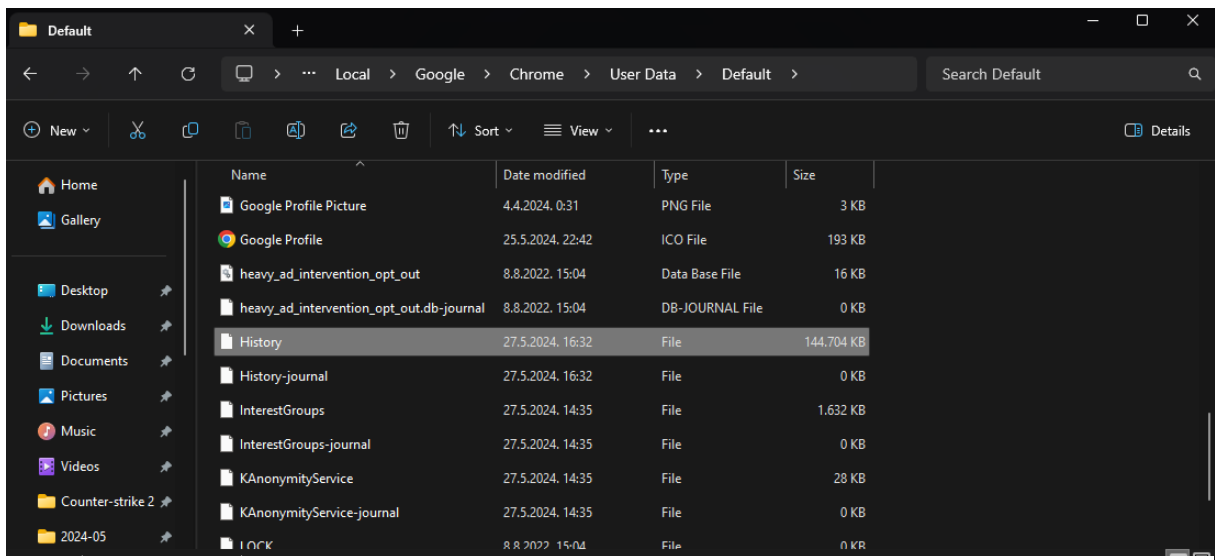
Default × +

← → ↑ ⟳ ··· Local › Google › Chrome › User Data › Default ›

Search Default

New Sort View ··· Details

Home
Gallery

Desktop
Downloads
Documents
Pictures
Music
Videos
Counter-strike 2
2024-05

| Name | Date modified | Type | Size |
|---|---|---|---|
| Google Profile Picture | 4.4.2024. 0:31 | PNG File | 3 KB |
| Google Profile | 25.5.2024. 22:42 | ICO File | 193 KB |
| heavy_ad_intervention_opt_out | 8.8.2022. 15:04 | Data Base File | 16 KB |
| heavy_ad_intervention_opt_out.db-journal | 8.8.2022. 15:04 | DB-JOURNAL File | 0 KB |
| History | 27.5.2024. 16:32 | File | 144.704 KB |
| History-journal | 27.5.2024. 16:32 | File | 0 KB |
| InterestGroups | 27.5.2024. 14:35 | File | 1.632 KB |
| InterestGroups-journal | 27.5.2024. 14:35 | File | 0 KB |
| KAnonymityService | 27.5.2024. 14:35 | File | 28 KB |
| KAnonymityService-journal | 27.5.2024. 14:35 | File | 0 KB |
| LOCK | 8.8.2022. 15:04 | File | 0 KB |